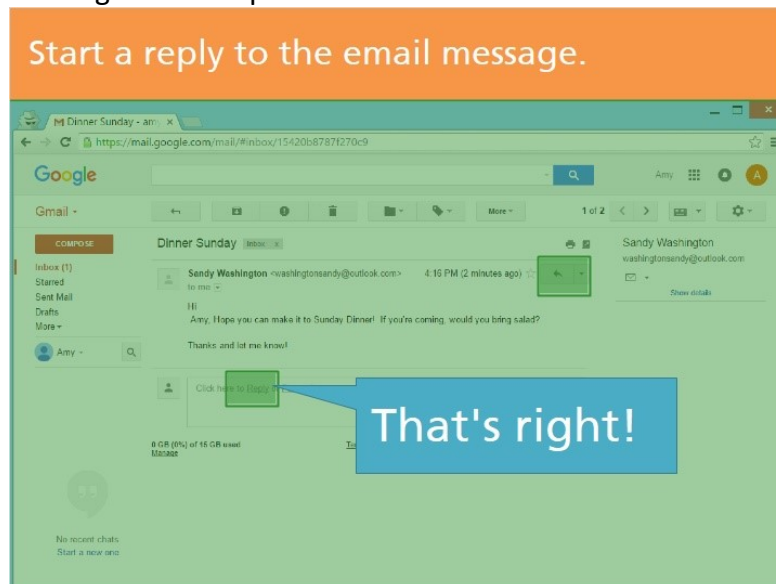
Start a reply to the email message.

Dinner Sunday - amy ×

https://mail.google.com/mail/#inbox/15420b8787f270c9

Google

Amy

A

Gmail ▾

More ▾

1 of 2

COMPOSE

Inbox (1)
Starred
Sent Mail
Drafts
More ▾

Amy ▾

Dinner Sunday Inbox ×

Sandy Washington <washingtonsandy@outlook.com> 4:16 PM (2 minutes ago)

to me

Hi
Amy, Hope you can make it to Sunday Dinner! If you're coming, would you bring salad?

Thanks and let me know!

Click here to Reply

0 GB (0%) of 15 GB used
Manage

Sandy Washington
washingtonsandy@outlook.com

Show details

No recent chats
Start a new one

That's right!